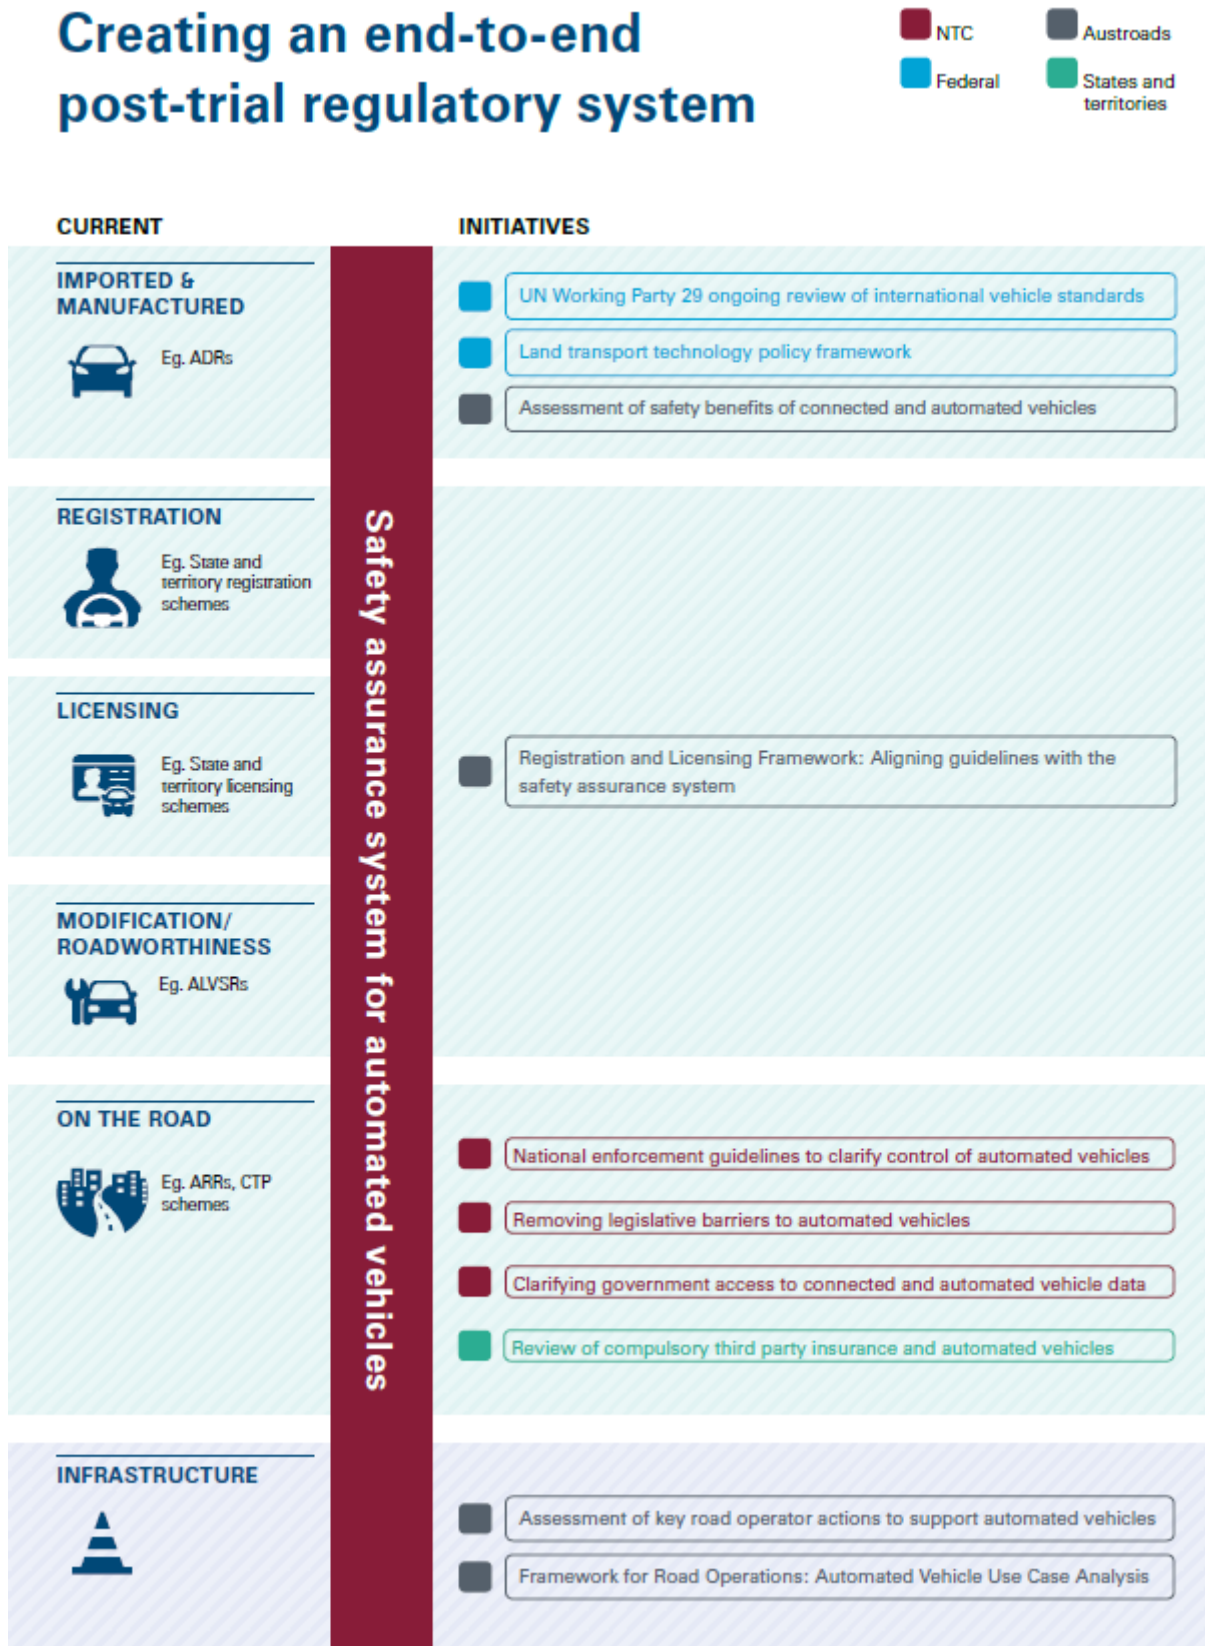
Creating an end-to-end post-trial regulatory system

NTC
Austroads
Federal
States and territories

CURRENT

INITIATIVES

IMPORTED & MANUFACTURED

Eg. ADRs

UN Working Party 29 ongoing review of international vehicle standards

Land transport technology policy framework

Assessment of safety benefits of connected and automated vehicles

REGISTRATION

Eg. State and territory registration schemes

LICENSING

Eg. State and territory licensing schemes

Registration and Licensing Framework: Aligning guidelines with the safety assurance system

MODIFICATION/ ROADWORTHINESS

Eg. ALVSRs

ON THE ROAD

Eg. ARRs, CTP schemes

National enforcement guidelines to clarify control of automated vehicles

Removing legislative barriers to automated vehicles

Clarifying government access to connected and automated vehicle data

Review of compulsory third party insurance and automated vehicles

INFRASTRUCTURE

Assessment of key road operator actions to support automated vehicles

Framework for Road Operations: Automated Vehicle Use Case Analysis

Safety assurance system for automated vehicles